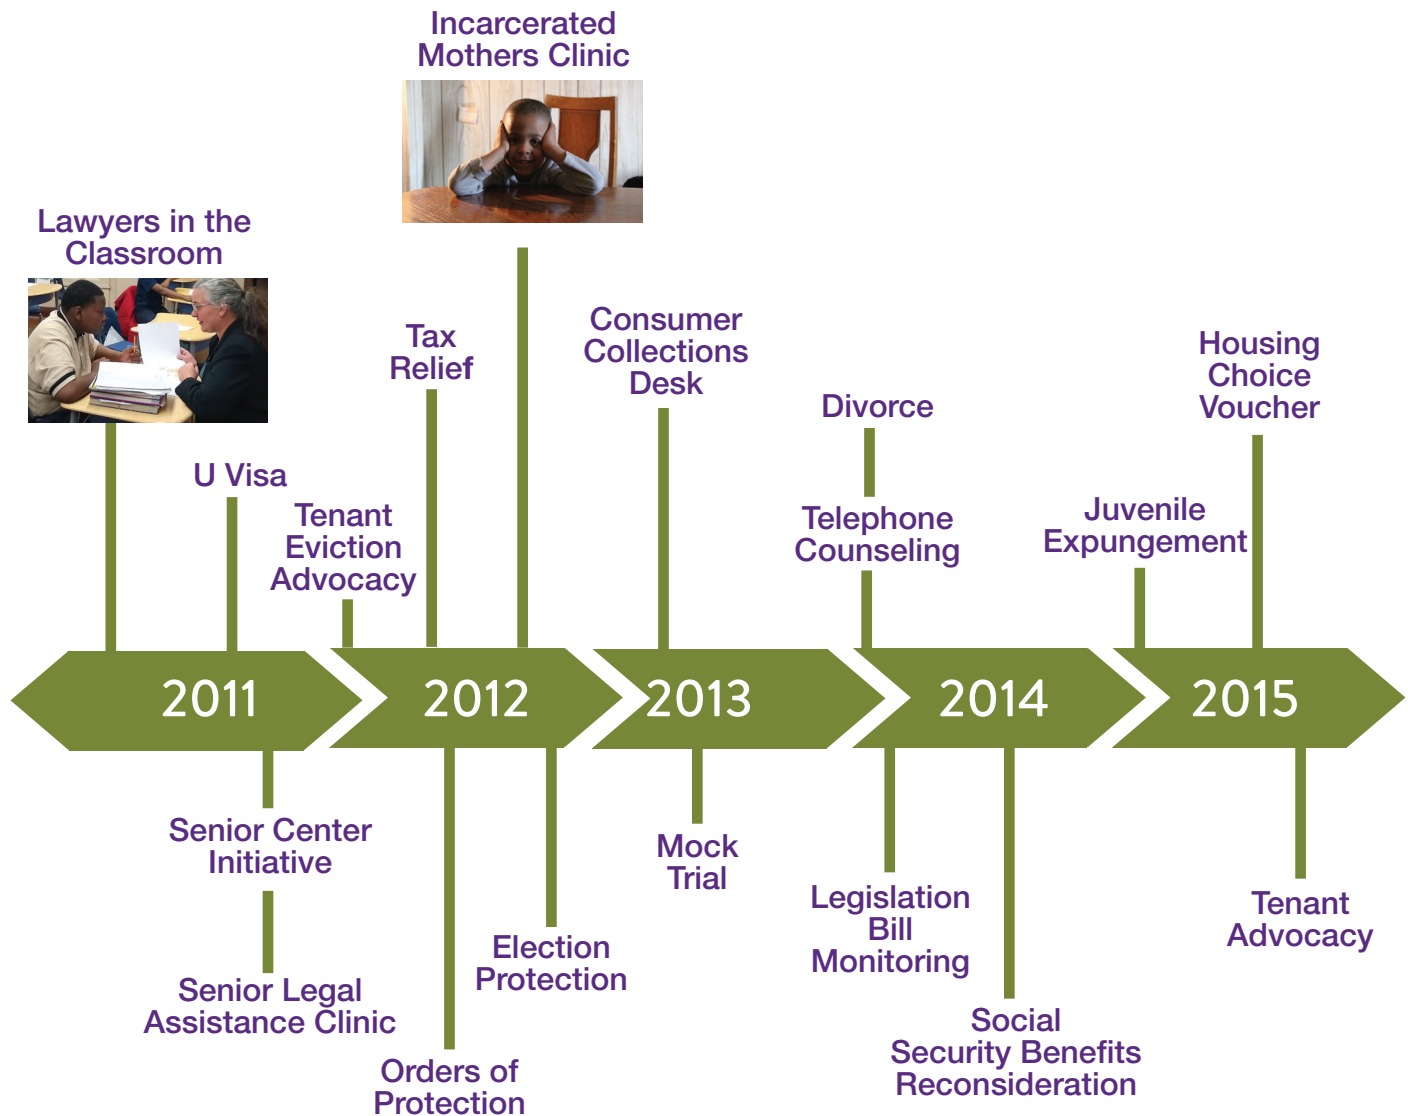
Incarcerated Mothers Clinic

Lawyers in the Classroom

Tax Relief

Consumer Collections Desk

Housing Choice Voucher

Divorce

U Visa

Tenant Eviction Advocacy

Telephone Counseling

Juvenile Expungement

2011

2012

2013

2014

2015

Senior Center Initiative

Senior Legal Assistance Clinic

Orders of Protection

Election Protection

Mock Trial

Legislation Bill Monitoring

Social Security Benefits Reconsideration

Tenant Advocacy